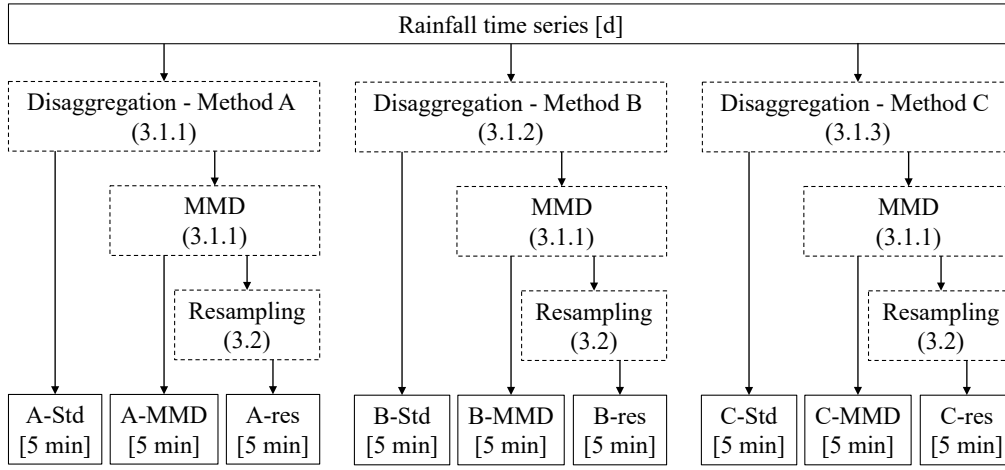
Rainfall time series [d]

Disaggregation - Method A (3.1.1)

MMD (3.1.1)

Resampling (3.2)

A-Std [5 min]

A-MMD [5 min]

A-res [5 min]

Disaggregation - Method B (3.1.2)

MMD (3.1.1)

Resampling (3.2)

B-Std [5 min]

B-MMD [5 min]

B-res [5 min]

Disaggregation - Method C (3.1.3)

MMD (3.1.1)

Resampling (3.2)

C-Std [5 min]

C-MMD [5 min]

C-res [5 min]